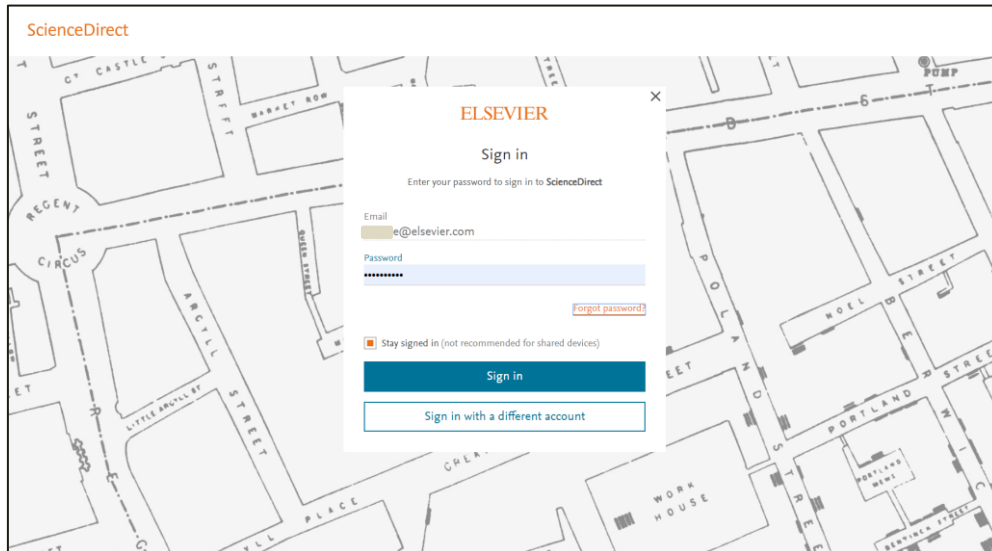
ScienceDirect

ELSEVIER

Sign in

Enter your password to sign in to ScienceDirect

Email
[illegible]e@elsevier.com

Password
•••••••••••

Forgot password?

Stay signed in (not recommended for shared devices)

Sign in

Sign in with a different account

CT CASTLE

STREET

REGENT

CIRCUS

ARGYLL

STREET

LITTLE ARGYLL ST

PLACE

MARLBOROUGH ROW

POLAND

STREET

NOEL

STREET

PORTLAND

WORK HOUSE

PORTLAND MEWS

BERWICK STREET

PUMP